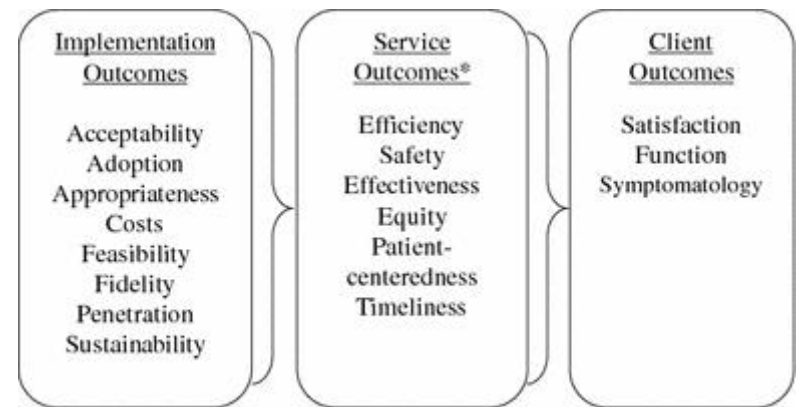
Implementation Outcomes

Acceptability
Adoption
Appropriateness
Costs
Feasibility
Fidelity
Penetration
Sustainability

Service Outcomes*

Efficiency
Safety
Effectiveness
Equity
Patient-centeredness
Timeliness

Client Outcomes

Satisfaction
Function
Symptomatology